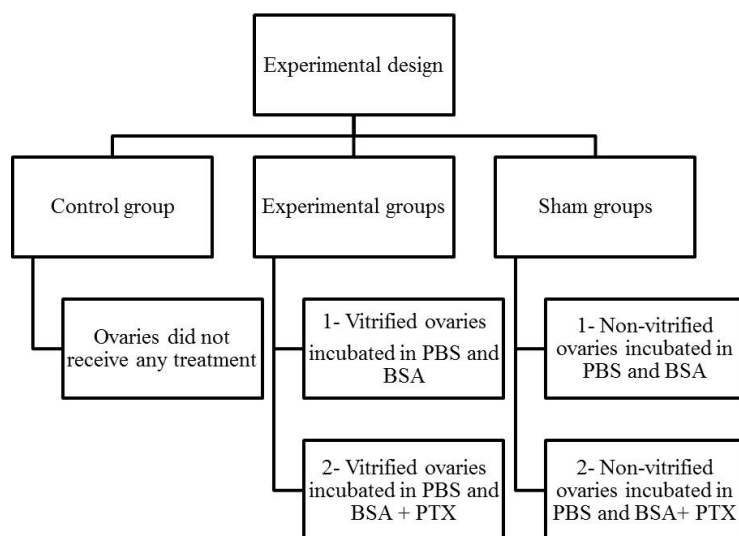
Experimental design

Control group

Ovaries did not receive any treatment

Experimental groups

1- Vitrified ovaries incubated in PBS and BSA

2- Vitrified ovaries incubated in PBS and BSA + PTX

Sham groups

1- Non-vitrified ovaries incubated in PBS and BSA

2- Non-vitrified ovaries incubated in PBS and BSA+ PTX